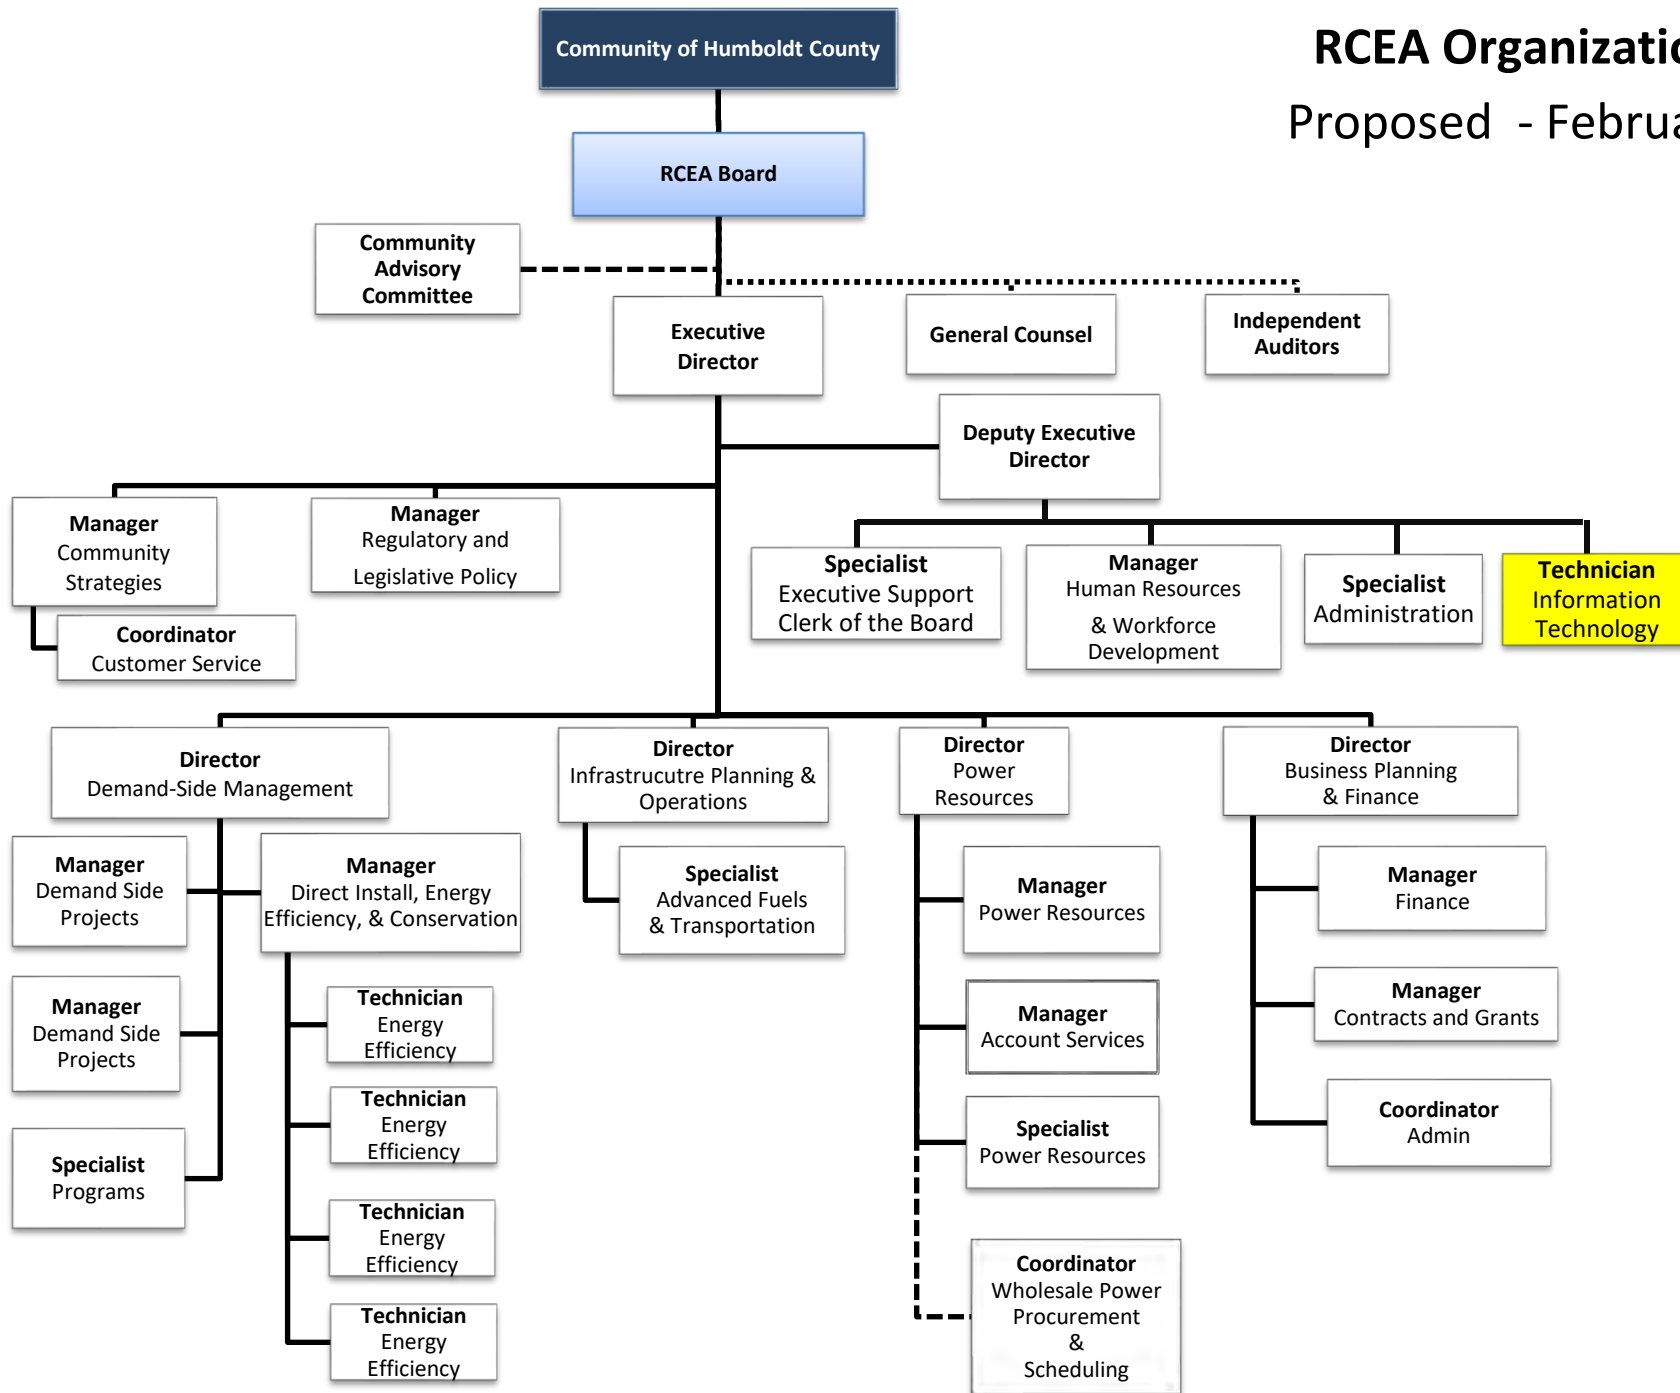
RCEA Organizatio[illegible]

Proposed - Februa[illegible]

Community of Humboldt County

RCEA Board

Community Advisory Committee

Executive Director

General Counsel

Independent Auditors

Deputy Executive Director

Manager Community Strategies

Manager Regulatory and Legislative Policy

Coordinator Customer Service

Specialist Executive Support Clerk of the Board

Manager Human Resources & Workforce Development

Specialist Administration

Technician Information Technology

Director Demand-Side Management

Director Infrastrucutre Planning & Operations

Director Power Resources

Director Business Planning & Finance

Manager Demand Side Projects

Manager Direct Install, Energy Efficiency, & Conservation

Specialist Advanced Fuels & Transportation

Manager Power Resources

Manager Finance

Manager Demand Side Projects

Technician Energy Efficiency

Manager Account Services

Manager Contracts and Grants

Technician Energy Efficiency

Specialist Programs

Specialist Power Resources

Coordinator Admin

Technician Energy Efficiency

Technician Energy Efficiency

Coordinator Wholesale Power Procurement & Scheduling